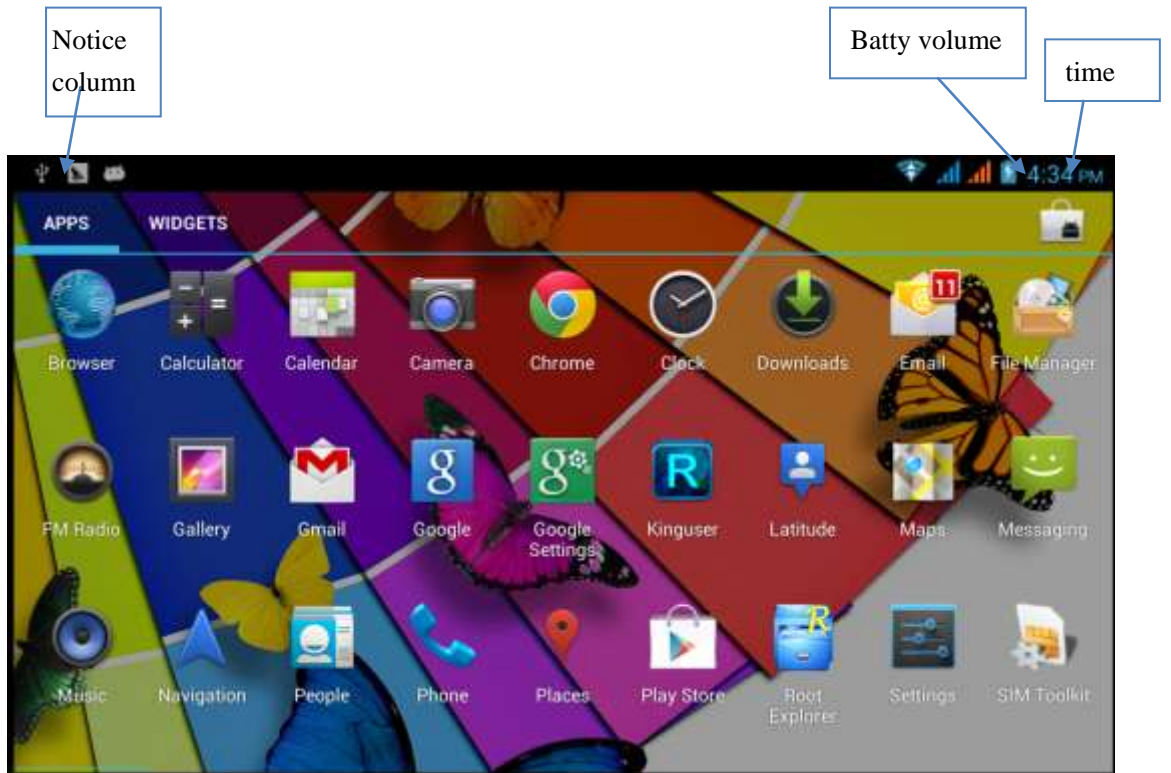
Notice column

Batty volume

time

4:34 PM

APPS

WIDGETS

Browser

Calculator

Calendar

Camera

Chrome

Clock

Downloads

11

Email

File Manager

FM Radio

Gallery

Gmail

Google

Google Settings

Kinguser

Latitude

Maps

Messaging

Music

Navigation

People

Phone

Places

Play Store

Root Explorer

Settings

SIM Toolkit